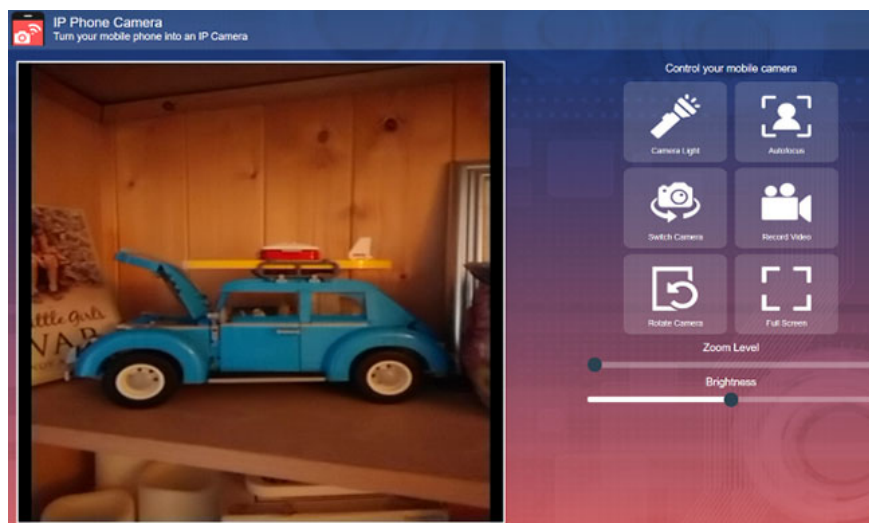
IP Phone Camera
Turn your mobile phone into an IP Camera

ttle Girls
NAR

Control your mobile camera

Camera Light
Autofocus
Switch Camera
Record Video
Rotate Camera
Full Screen

Zoom Level

Brightness